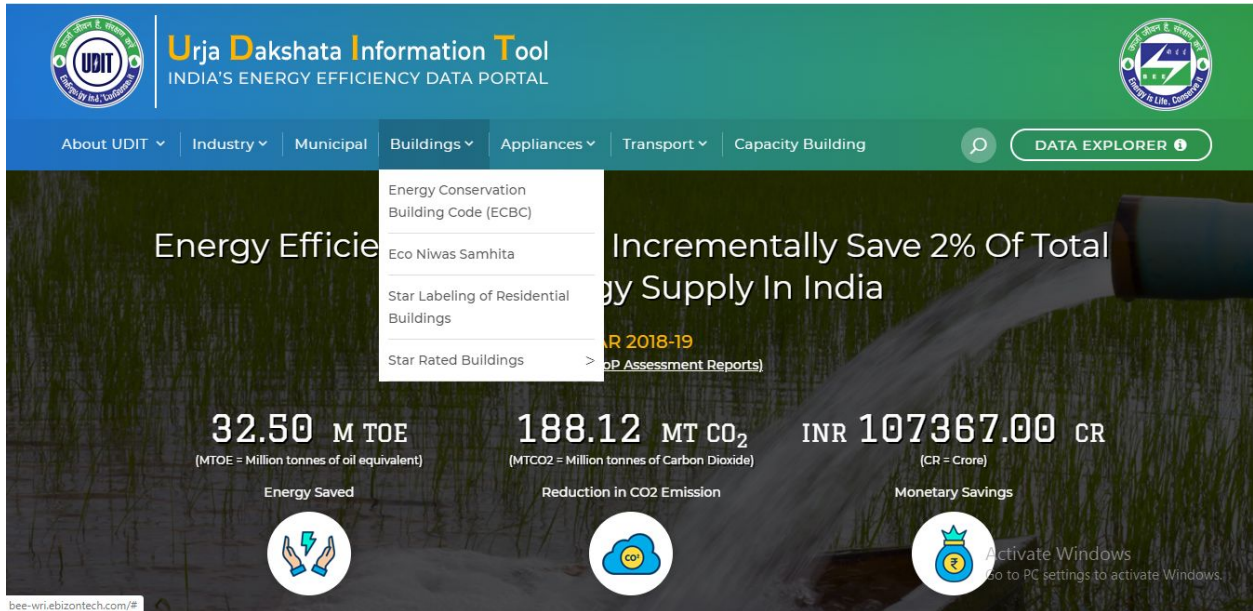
UDIT
Energy is Life, Conserve it

Urja Dakshata Information Tool
INDIA'S ENERGY EFFICIENCY DATA PORTAL

Energy is Life, Conserve it

About UDIT ⌄ | Industry ⌄ | Municipal | Buildings ⌄ | Appliances ⌄ | Transport ⌄ | Capacity Building | DATA EXPLORER

Energy Conservation Building Code (ECBC)
Eco Niwas Samhita
Star Labeling of Residential Buildings
Star Rated Buildings >

Energy Efficie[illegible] Incrementally Save 2% Of Total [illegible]gy Supply In India

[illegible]AR 2018-19
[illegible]oP Assessment Reports)

32.50 M TOE
(MTOE = Million tonnes of oil equivalent)
Energy Saved

188.12 MT $CO_2$
(MTCO2 = Million tonnes of Carbon Dioxide)
Reduction in CO2 Emission

INR 107367.00 CR
(CR = Crore)
Monetary Savings

$CO_2$

Activate Windows
Go to PC settings to activate Windows.

bee-wri.ebizontech.com/#